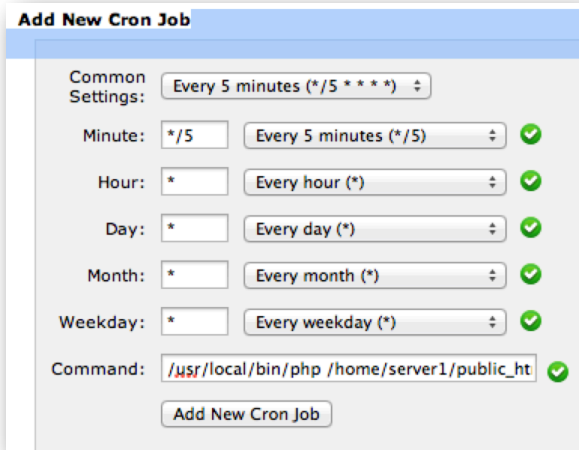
Add New Cron Job

Common Settings: Every 5 minutes (*/5 * * * *)

Minute: */5 Every 5 minutes (*/5)

Hour: * Every hour (*)

Day: * Every day (*)

Month: * Every month (*)

Weekday: * Every weekday (*)

Command: /usr/local/bin/php /home/server1/public_ht

Add New Cron Job